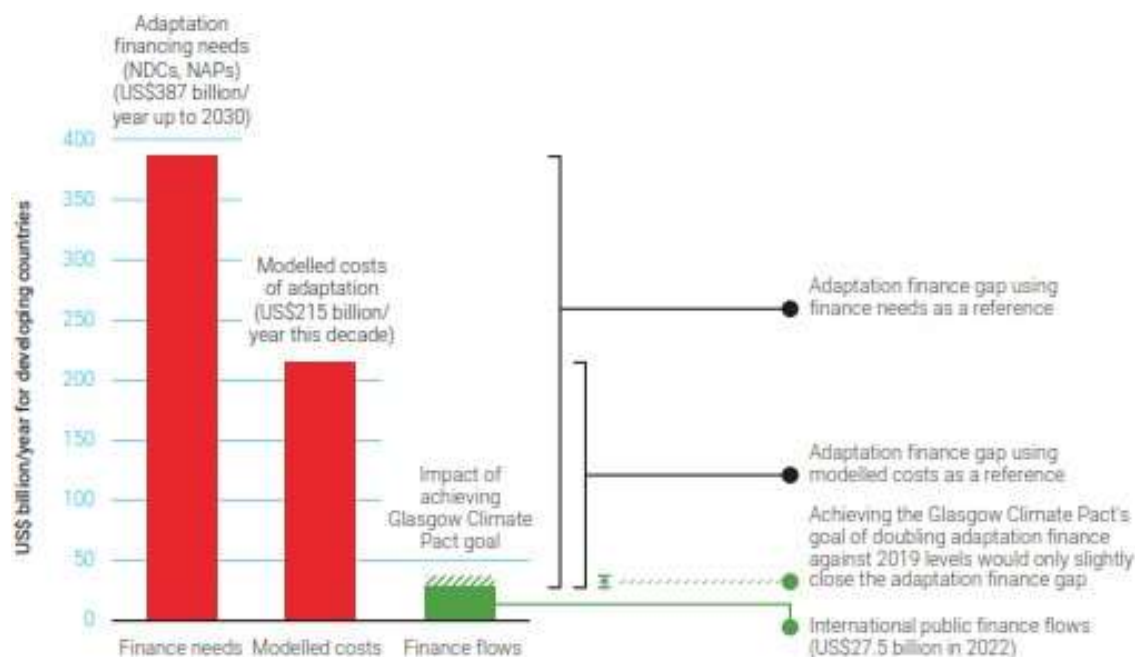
Adaptation financing needs (NDCs, NAPs) (US$387 billion/ year up to 2030)

US$ billion/year for developing countries

400
350
300
250
200
150
100
50
0

Modelled costs of adaptation (US$215 billion/ year this decade)

Impact of achieving Glasgow Climate Pact goal

Finance needs
Modelled costs
Finance flows

Adaptation finance gap using finance needs as a reference

Adaptation finance gap using modelled costs as a reference

Achieving the Glasgow Climate Pact's goal of doubling adaptation finance against 2019 levels would only slightly close the adaptation finance gap

International public finance flows (US$27.5 billion in 2022)